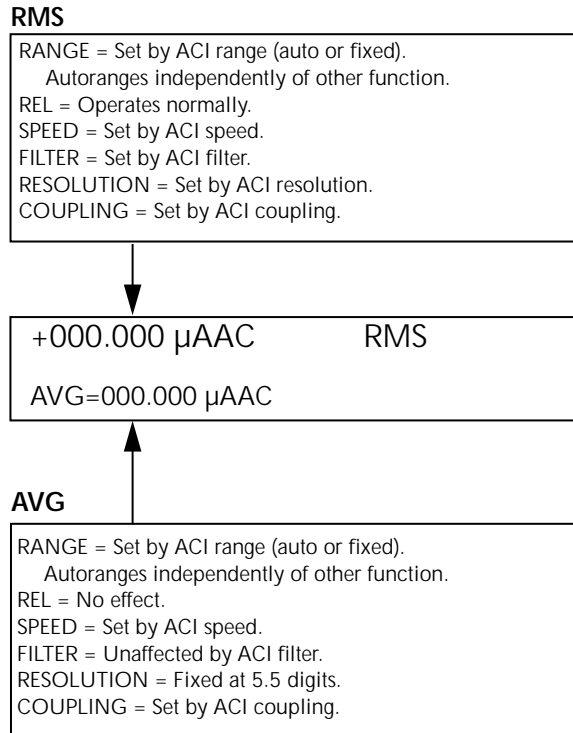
RMS

RANGE = Set by ACI range (auto or fixed). Autoranges independently of other function.
REL = Operates normally.
SPEED = Set by ACI speed.
FILTER = Set by ACI filter.
RESOLUTION = Set by ACI resolution.
COUPLING = Set by ACI coupling.

+000.000 μAAC RMS

AVG=000.000 μAAC

AVG

RANGE = Set by ACI range (auto or fixed). Autoranges independently of other function.
REL = No effect.
SPEED = Set by ACI speed.
FILTER = Unaffected by ACI filter.
RESOLUTION = Fixed at 5.5 digits.
COUPLING = Set by ACI coupling.